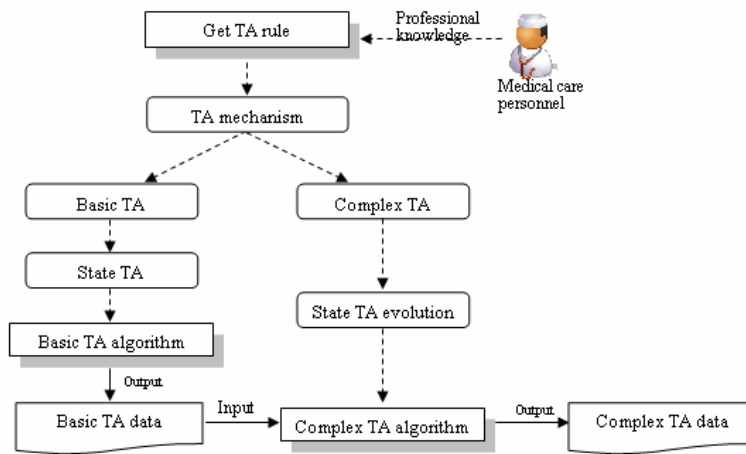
Get TA rule

Professional knowledge

Medical care personnel

TA mechanism

Basic TA

Complex TA

State TA

State TA evolution

Basic TA algorithm

Output

Basic TA data

Input

Complex TA algorithm

Output

Complex TA data